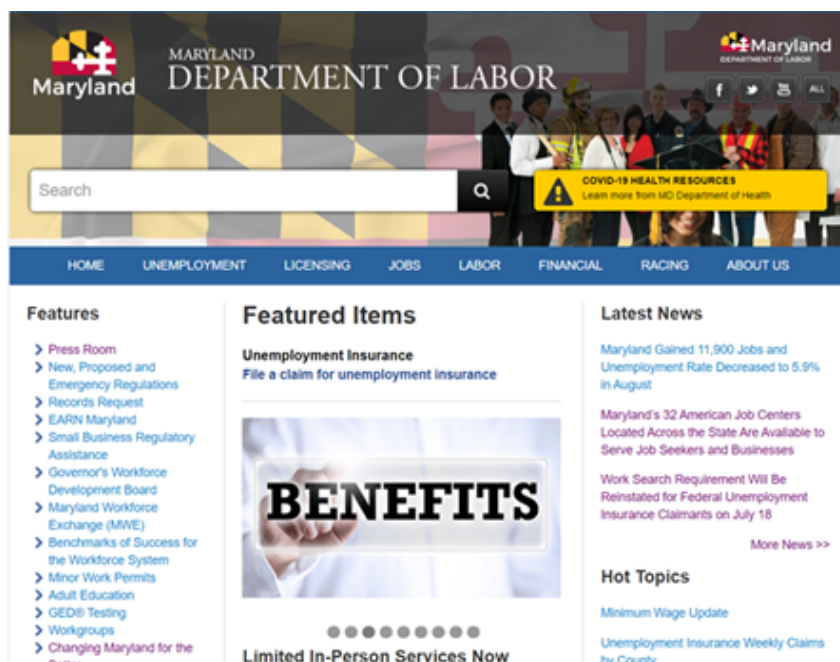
Maryland

MARYLAND
DEPARTMENT OF LABOR

Maryland
DEPARTMENT OF LABOR

f ALL

Search

COVID-19 HEALTH RESOURCES
Learn more from MD Department of Health

HOME UNEMPLOYMENT LICENSING JOBS LABOR FINANCIAL RACING ABOUT US

Features

Press Room
New, Proposed and Emergency Regulations
Records Request
EARN Maryland
Small Business Regulatory Assistance
Governor's Workforce Development Board
Maryland Workforce Exchange (MWE)
Benchmarks of Success for the Workforce System
Minor Work Permits
Adult Education
GED® Testing
Workgroups
Changing Maryland for the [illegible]

Featured Items

Unemployment Insurance
File a claim for unemployment insurance

BENEFITS

Limited In-Person Services Now

Latest News

Maryland Gained 11,900 Jobs and Unemployment Rate Decreased to 5.9% in August

Maryland's 32 American Job Centers Located Across the State Are Available to Serve Job Seekers and Businesses

Work Search Requirement Will Be Reinstated for Federal Unemployment Insurance Claimants on July 18

More News >>

Hot Topics

Minimum Wage Update

Unemployment Insurance Weekly Claims by County